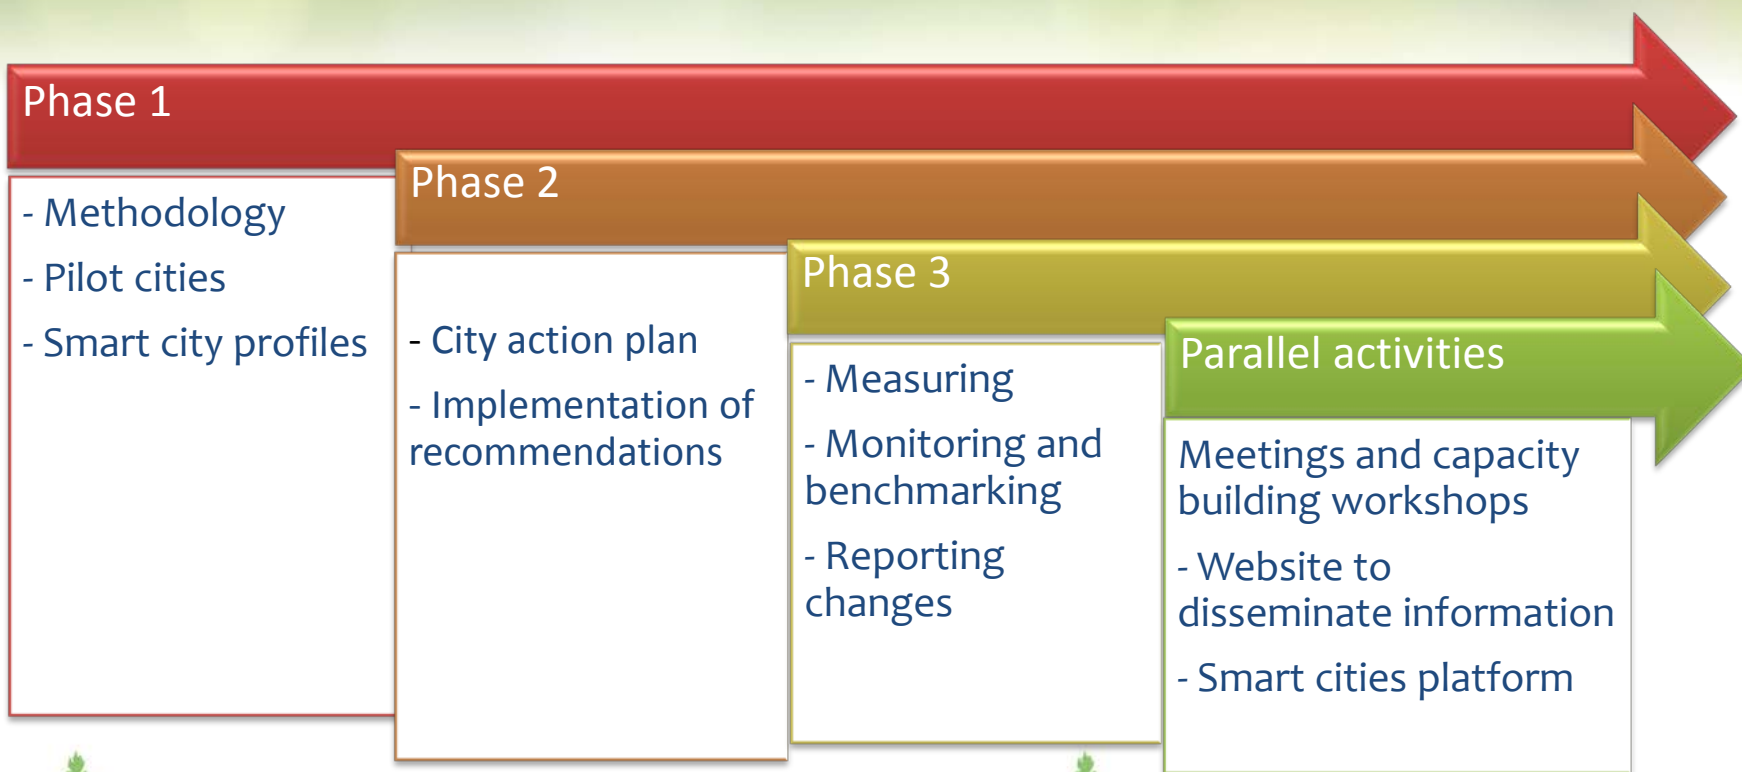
Phase 1

- Methodology

- Pilot cities

- Smart city profiles

Phase 2

- City action plan

- Implementation of recommendations

Phase 3

- Measuring

- Monitoring and benchmarking

- Reporting changes

Parallel activities

Meetings and capacity building workshops

- Website to disseminate information

- Smart cities platform